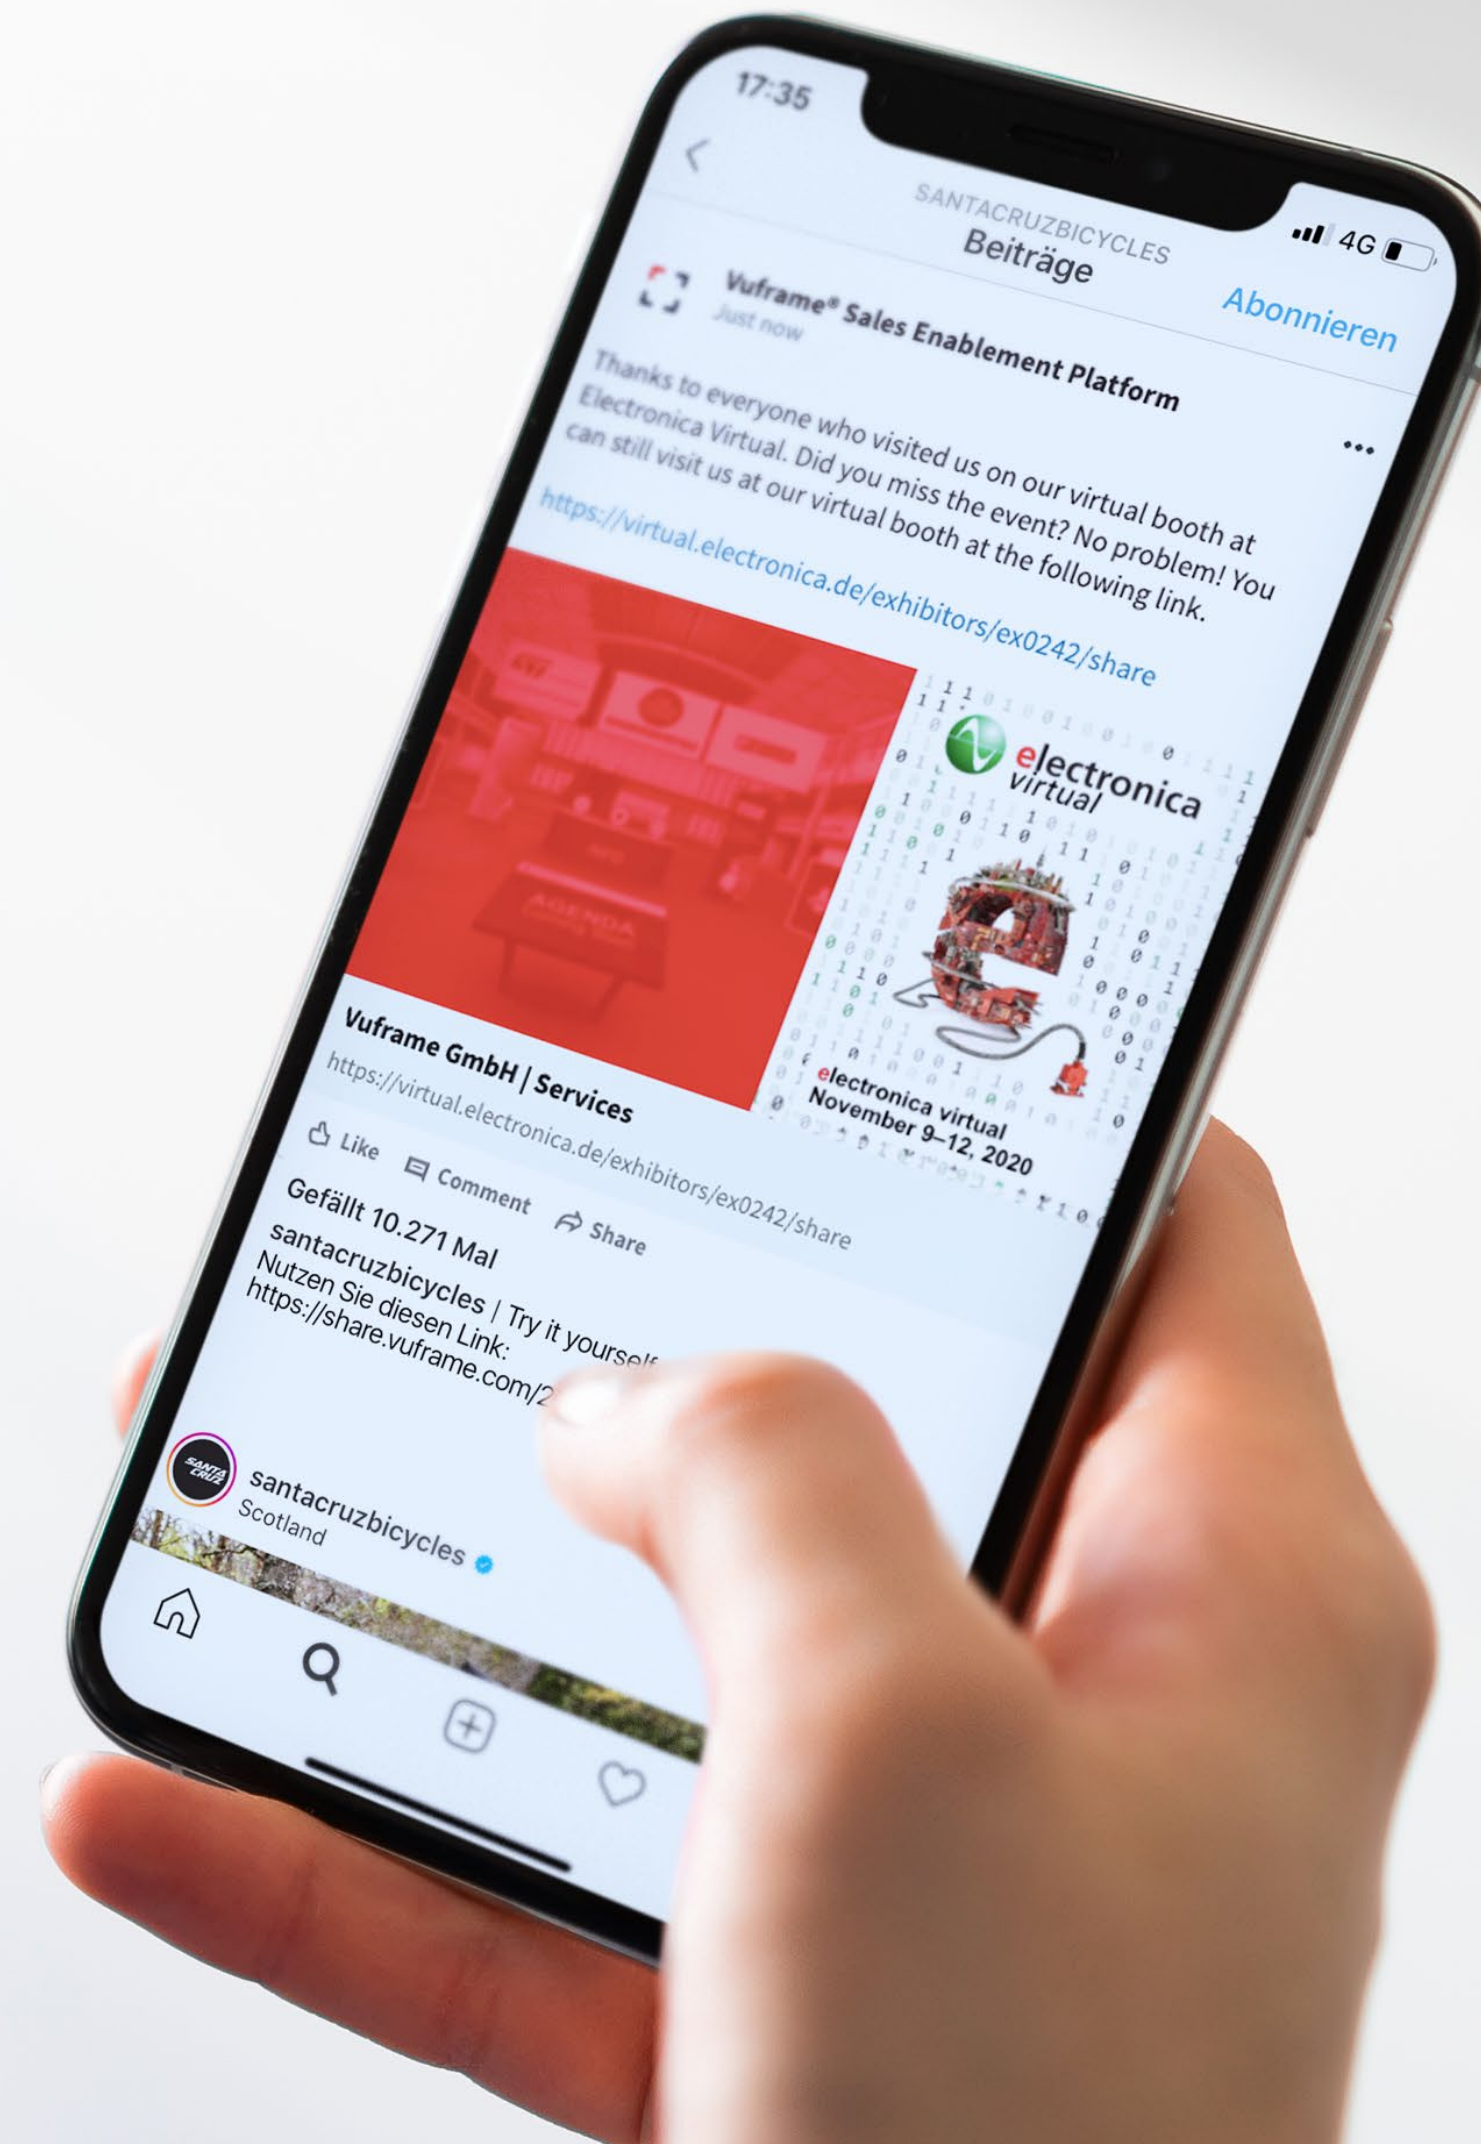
17:35

4G

<

SANTACRUZBICYCLES
Beiträge

Abonnieren

Vuframe® Sales Enablement Platform
Just now

...

Thanks to everyone who visited us on our virtual booth at Electronica Virtual. Did you miss the event? No problem! You can still visit us at our virtual booth at the following link.
https://virtual.electronica.de/exhibitors/ex0242/share

AGENDA

electronica virtual

electronica virtual
November 9–12, 2020

Vuframe GmbH | Services
https://virtual.electronica.de/exhibitors/ex0242/share

Like Comment Share

Gefällt 10.271 Mal
santacruzbicycles | Try it yoursel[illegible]
Nutzen Sie diesen Link:
https://share.vuframe.com/2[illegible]

SANTA CRUZ

santacruzbicycles
Scotland